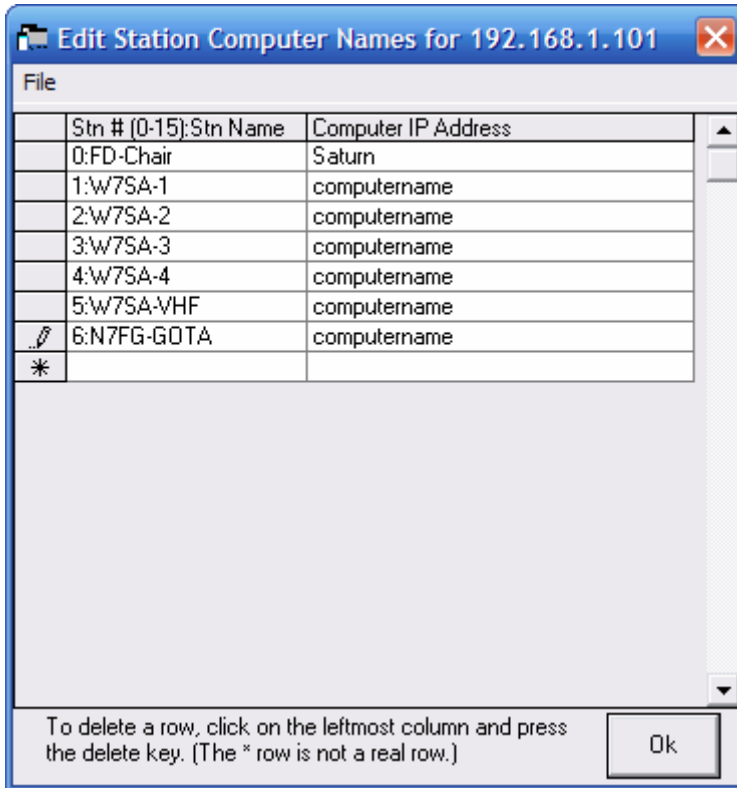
Edit Station Computer Names for 192.168.1.101

File

| | Stn # (0-15):Stn Name | Computer IP Address |
|---|---|---|
| | 0:FD-Chair | Saturn |
| | 1:W7SA-1 | computername |
| | 2:W7SA-2 | computername |
| | 3:W7SA-3 | computername |
| | 4:W7SA-4 | computername |
| | 5:W7SA-VHF | computername |
| | 6:N7FG-GOTA | computername |
| * | | |

To delete a row, click on the leftmost column and press the delete key. (The * row is not a real row.)

Ok